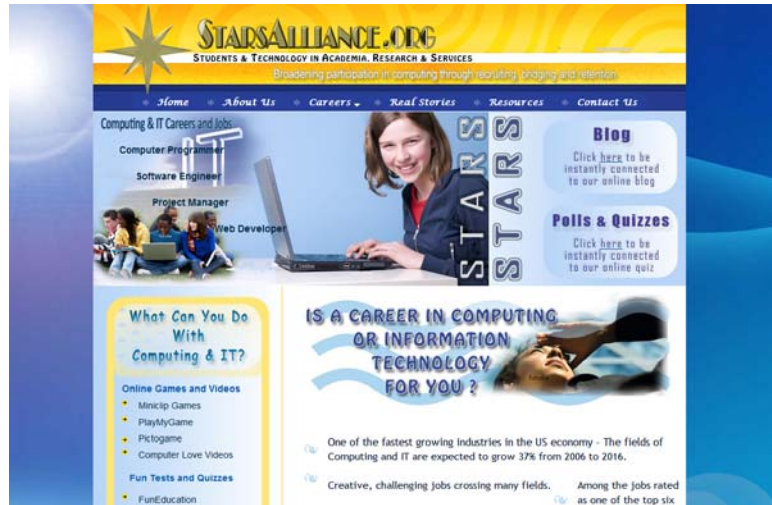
STARSALLIANCE.ORG
STUDENTS & TECHNOLOGY IN ACADEMIA, RESEARCH & SERVICES
Broadening participation in computing through recruiting, bridging and retention

Home About Us Careers Real Stories Resources Contact Us

Computing & IT Careers and Jobs
Computer Programmer
Software Engineer
Project Manager
Web Developer

STARS STARS

Blog
Click here to be instantly connected to our online blog

Polls & Quizzes
Click here to be instantly connected to our online quiz

What Can You Do With Computing & IT?

Online Games and Videos
Miniclip Games
PlayMyGame
Pictogame
Computer Love Videos

Fun Tests and Quizzes
FunEducation

IS A CAREER IN COMPUTING OR INFORMATION TECHNOLOGY FOR YOU ?

One of the fastest growing industries in the US economy - The fields of Computing and IT are expected to grow 37% from 2006 to 2016.

Creative, challenging jobs crossing many fields.

Among the jobs rated as one of the top six